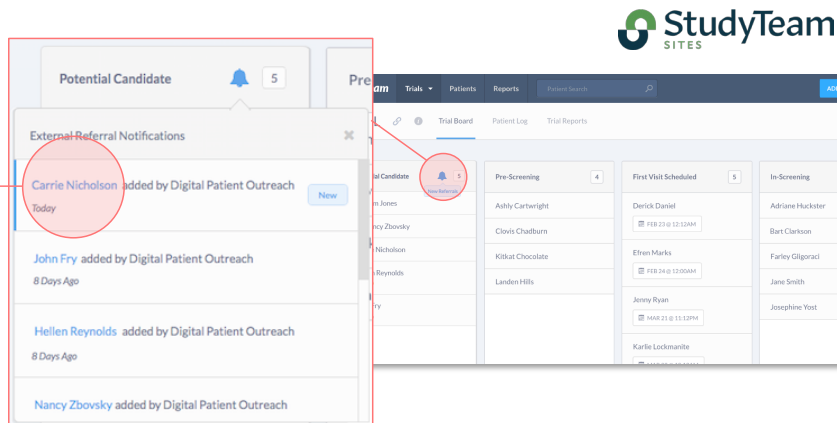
StudyTeam
SITES

Potential Candidate 5

Pre

External Referral Notifications

Carrie Nicholson added by Digital Patient Outreach New
Today

John Fry added by Digital Patient Outreach
8 Days Ago

Hellen Reynolds added by Digital Patient Outreach
8 Days Ago

Nancy Zbovsky added by Digital Patient Outreach

am Trials Patients Reports Patient Search AD

Trial Board Patient Log Trial Reports

al Candidate 5
New Referrals
m Jones
ncy Zbovsky
Nicholson
Reynolds
ry

| Pre-Screening 4 |
|---|
| Ashly Cartwright |
| Clovis Chadburn |
| Kitkat Chocolate |
| Landen Hills |

| First Visit Scheduled 5 |
|---|
| Derick Daniel FEB 23 @ 12:12AM |
| Efren Marks FEB 24 @ 12:00AM |
| Jenny Ryan MAR 21 @ 11:12PM |
| Karlie Lockmanite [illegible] |

| In-Screening |
|---|
| Adriane Huckster |
| Bart Clarkson |
| Farley Gilgoraci |
| Jane Smith |
| Josephine Yost |